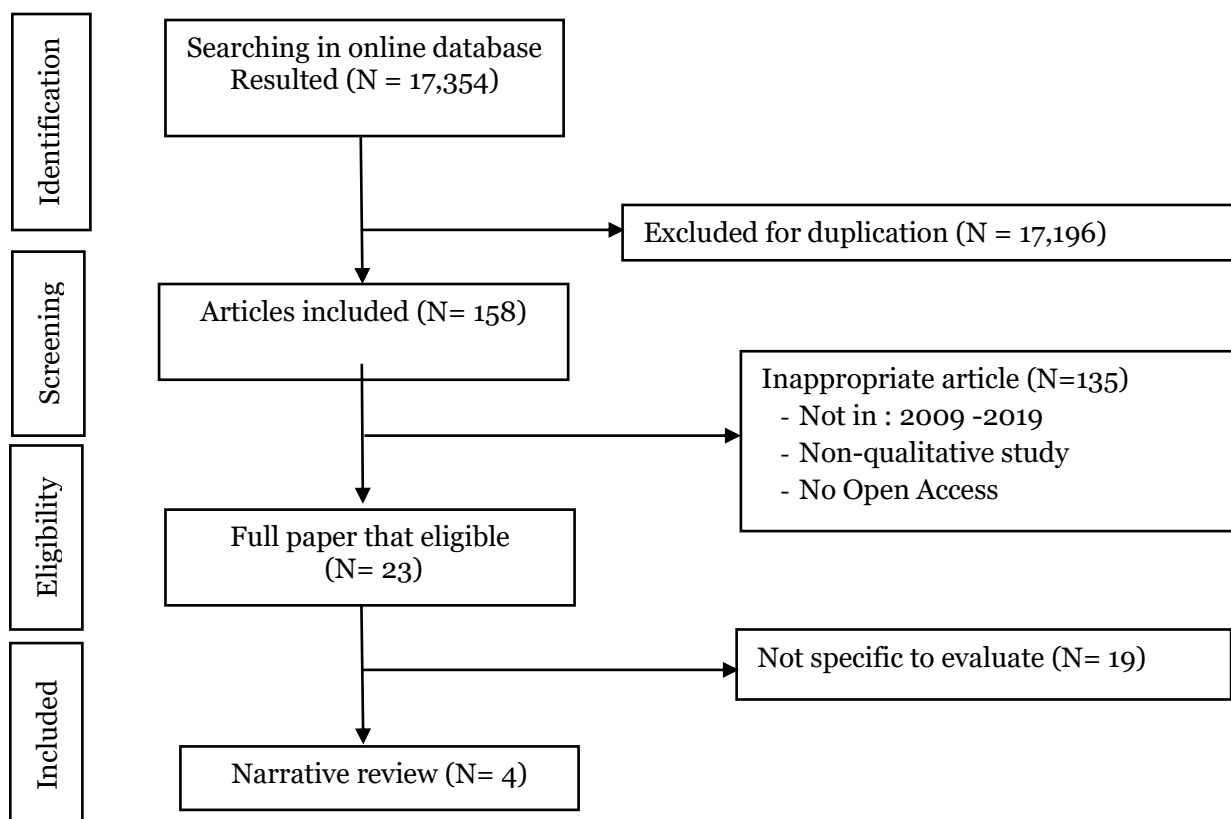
Identification

Searching in online database Resulted (N = 17,354)

Excluded for duplication (N = 17,196)

Screening

Articles included (N= 158)

Inappropriate article (N=135)
- Not in : 2009 -2019
- Non-qualitative study
- No Open Access

Eligibility

Full paper that eligible (N= 23)

Not specific to evaluate (N= 19)

Included

Narrative review (N= 4)